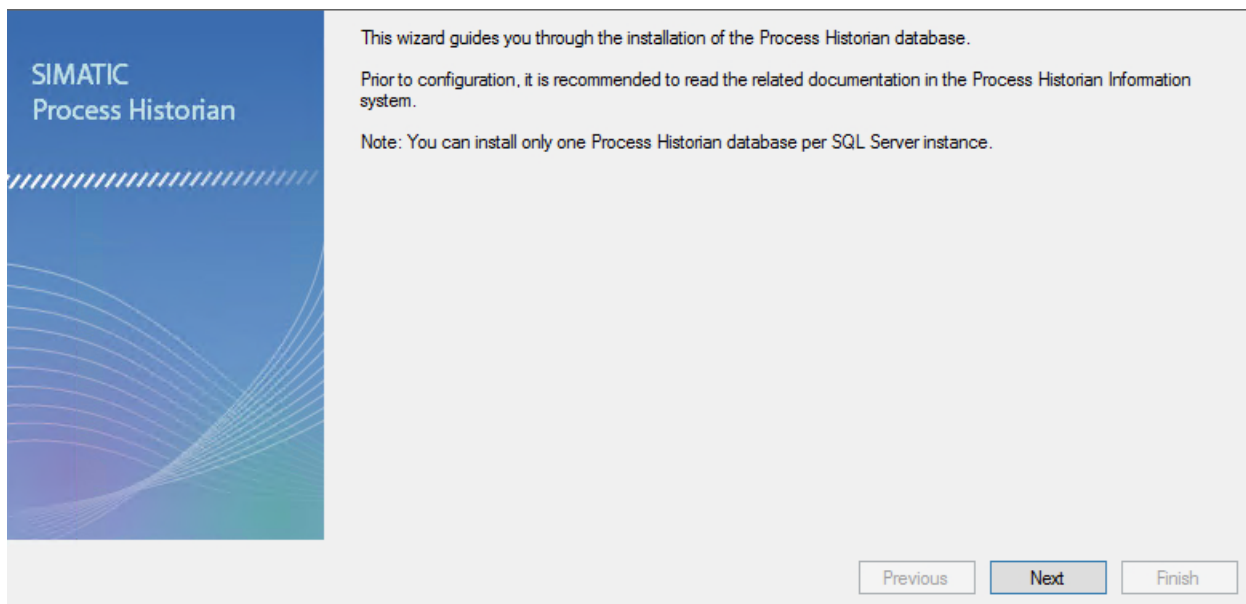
SIMATIC
Process Historian

This wizard guides you through the installation of the Process Historian database.

Prior to configuration, it is recommended to read the related documentation in the Process Historian Information system.

Note: You can install only one Process Historian database per SQL Server instance.

Previous
Next
Finish